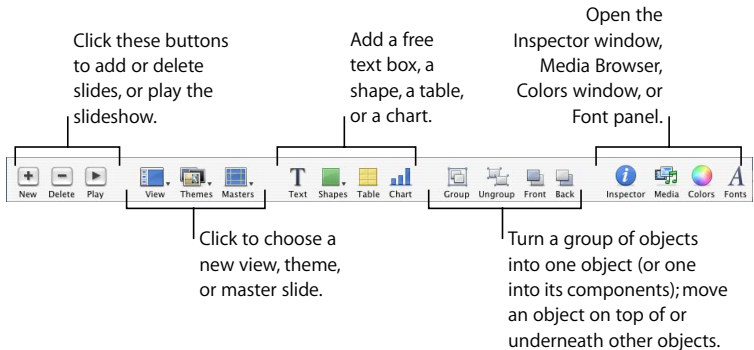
Click these buttons to add or delete slides, or play the slideshow.

Add a free text box, a shape, a table, or a chart.

Open the Inspector window, Media Browser, Colors window, or Font panel.

New Delete Play View Themes Masters Text Shapes Table Chart Group Ungroup Front Back Inspector Media Colors Fonts

Click to choose a new view, theme, or master slide.

Turn a group of objects into one object (or one into its components); move an object on top of or underneath other objects.